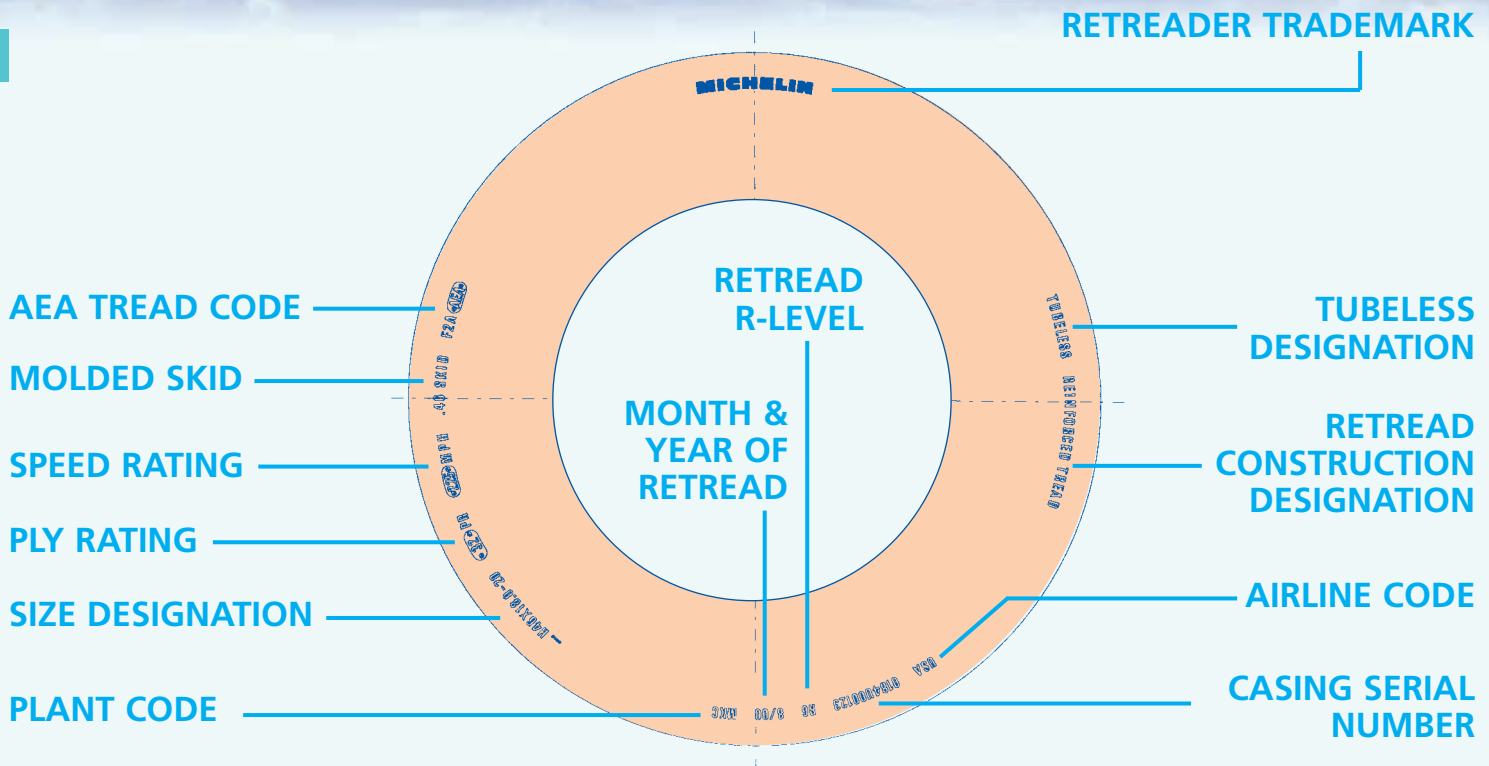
RETREADER TRADEMARK

MICHELIN

AEA TREAD CODE

MOLDED SKID

SPEED RATING

PLY RATING

SIZE DESIGNATION

PLANT CODE

RETREAD R-LEVEL

MONTH & YEAR OF RETREAD

TUBELESS DESIGNATION

RETREAD CONSTRUCTION DESIGNATION

AIRLINE CODE

CASING SERIAL NUMBER

F2A

TUBELESS

REINFORCED TREAD

USA 01940000123 R6 8/00 MKC

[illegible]